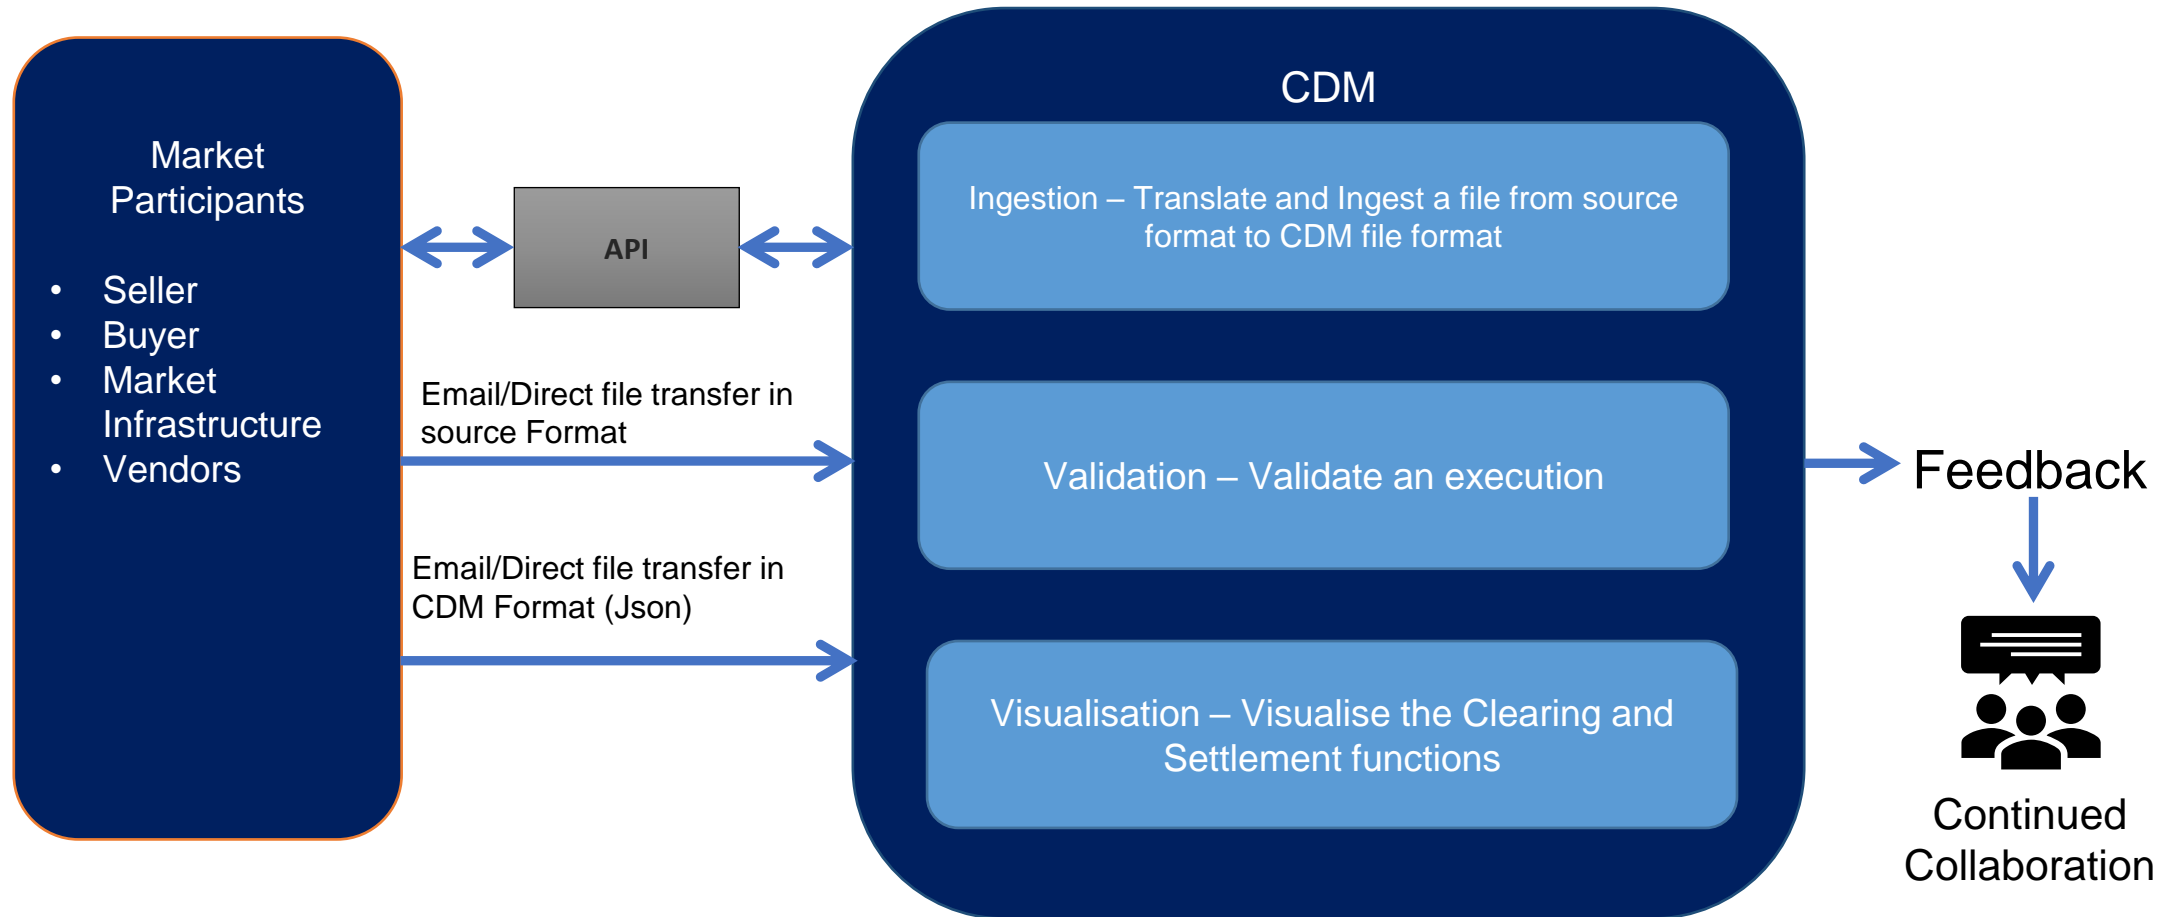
Market Participants

- Seller
- Buyer
- Market Infrastructure
- Vendors

API

Email/Direct file transfer in source Format

Email/Direct file transfer in CDM Format (Json)

CDM

Ingestion – Translate and Ingest a file from source format to CDM file format

Validation – Validate an execution

Visualisation – Visualise the Clearing and Settlement functions

Feedback

Continued Collaboration